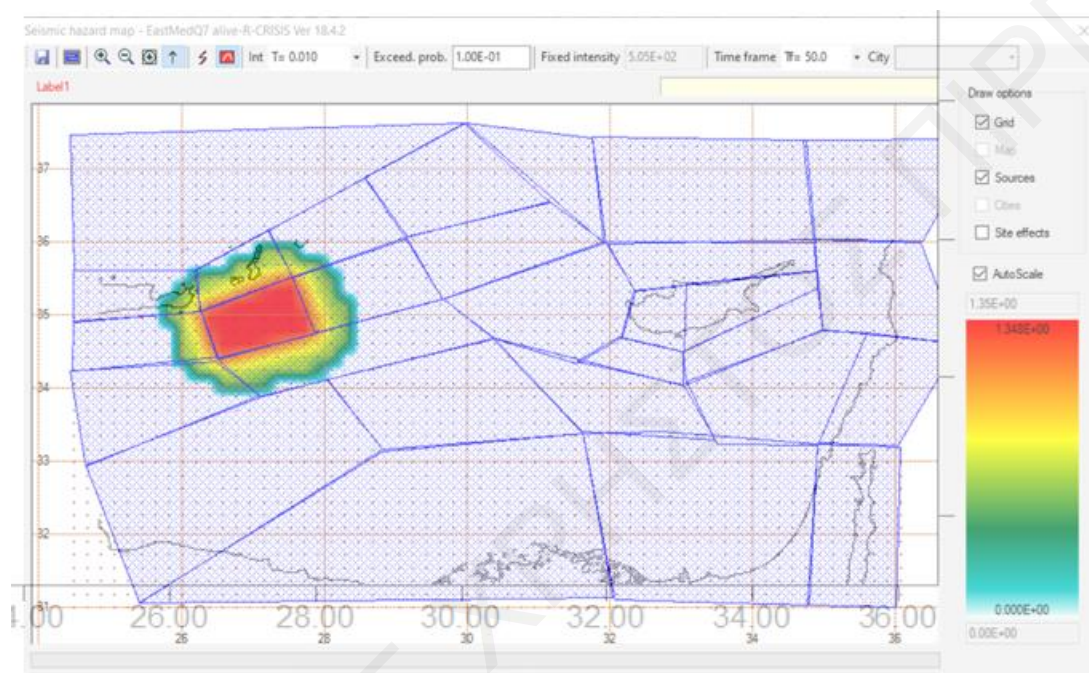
Seismic hazard map - EastMedQ7 alive-R-CRISIS Ver 18.4.2

Int T= 0.010 Exceed. prob. 1.00E-01 Fixed intensity 5.05E+02 Time frame Tr= 50.0 City

Label1

Draw options
Grid
Map
Sources
Cities
Site effects
AutoScale
1.35E+00
1.348E+00
0.000E+00
0.00E+00

37
36
35
34
33
32
31

4.00 26.00 28.00 30.00 32.00 34.00 36.00
26 28 30 32 34 36